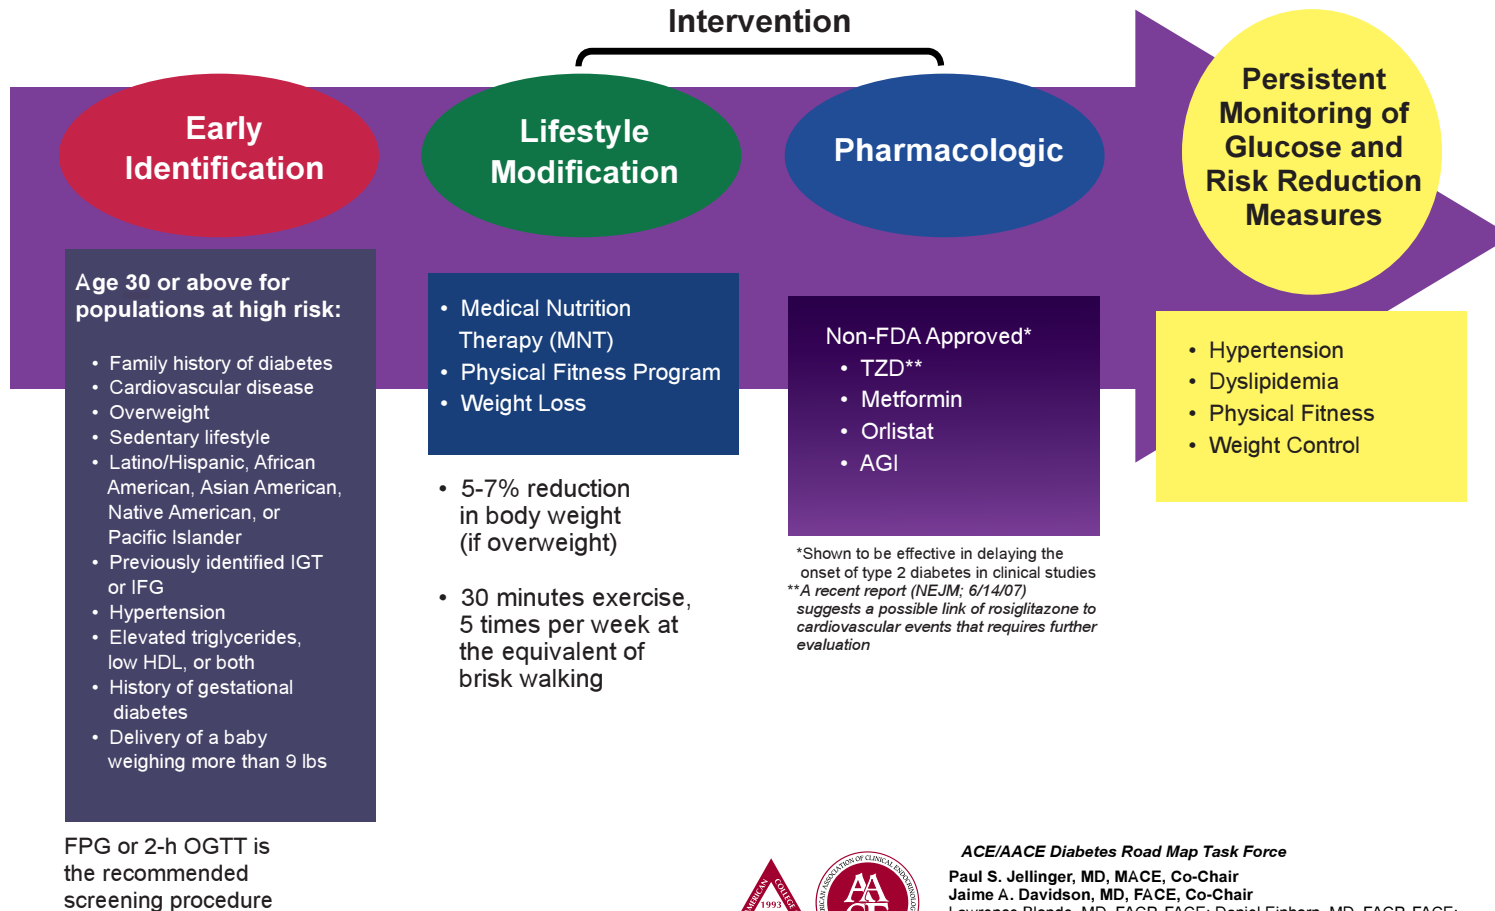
Intervention

Early Identification

Lifestyle Modification

Pharmacologic

Persistent Monitoring of Glucose and Risk Reduction Measures

Age 30 or above for populations at high risk:

- Family history of diabetes
- Cardiovascular disease
- Overweight
- Sedentary lifestyle
- Latino/Hispanic, African American, Asian American, Native American, or Pacific Islander
- Previously identified IGT or IFG
- Hypertension
- Elevated triglycerides, low HDL, or both
- History of gestational diabetes
- Delivery of a baby weighing more than 9 lbs

FPG or 2-h OGTT is the recommended screening procedure

- Medical Nutrition Therapy (MNT)
- Physical Fitness Program
- Weight Loss

- 5-7% reduction in body weight (if overweight)

- 30 minutes exercise, 5 times per week at the equivalent of brisk walking

Non-FDA Approved*
- TZD**
- Metformin
- Orlistat
- AGI

*Shown to be effective in delaying the onset of type 2 diabetes in clinical studies
**A recent report (NEJM; 6/14/07) suggests a possible link of rosiglitazone to cardiovascular events that requires further evaluation

- Hypertension
- Dyslipidemia
- Physical Fitness
- Weight Control

ACE/AACE Diabetes Road Map Task Force
Paul S. Jellinger, MD, MACE, Co-Chair
Jaime A. Davidson, MD, FACE, Co-Chair
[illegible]

1993
AACE
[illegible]